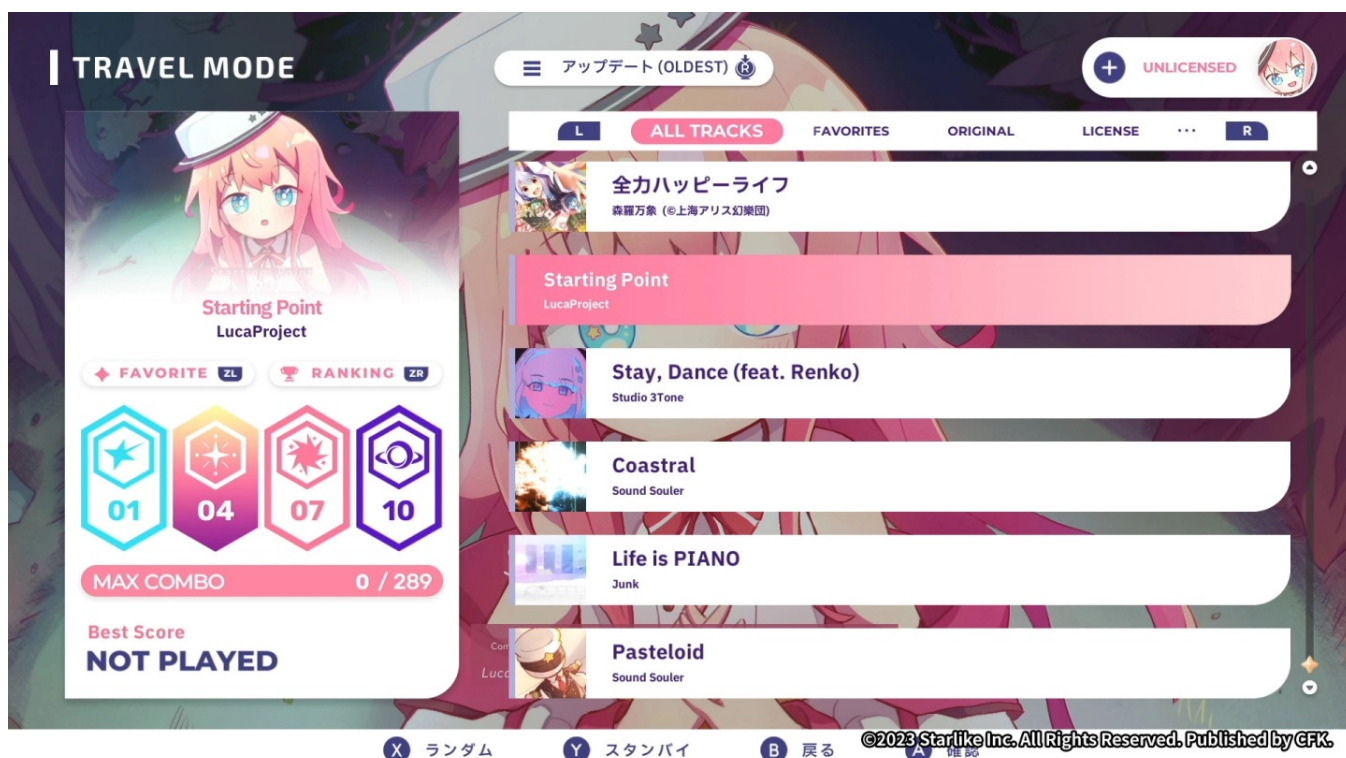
TRAVEL MODE

アップデート (OLDEST)

UNLICENSED

L ALL TRACKS FAVORITES ORIGINAL LICENSE ··· R

Starting Point
LucaProject

FAVORITE ZL
RANKING ZR

01
04
07
10

MAX COMBO 0 / 289

Best Score
NOT PLAYED

全力ハッピーライフ
森羅万象 (©上海アリス幻樂団)

Starting Point
LucaProject

Stay, Dance (feat. Renko)
Studio 3Tone

Coastral
Sound Souler

Life is PIANO
Junk

Pasteloid
Sound Souler

X ランダム Y スタンバイ B 戻る A 確認

©2023 Starlike Inc. All Rights Reserved. Published by CFK.